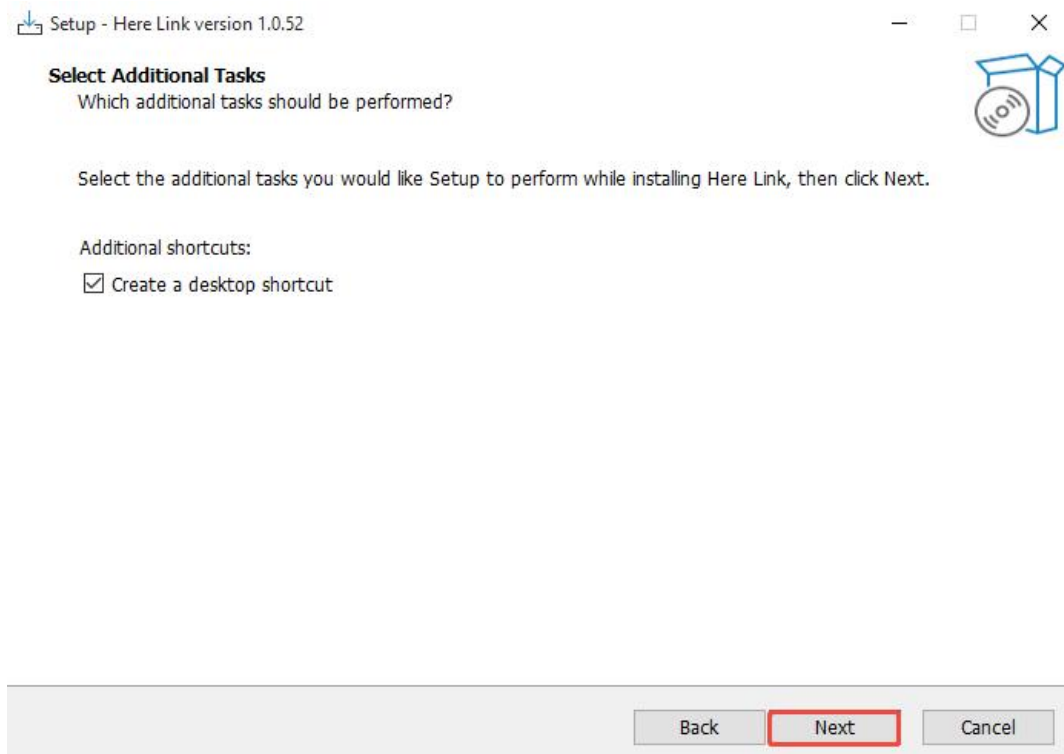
Setup - Here Link version 1.0.52

Select Additional Tasks
Which additional tasks should be performed?

Select the additional tasks you would like Setup to perform while installing Here Link, then click Next.

Additional shortcuts:
☑ Create a desktop shortcut

Back Next Cancel